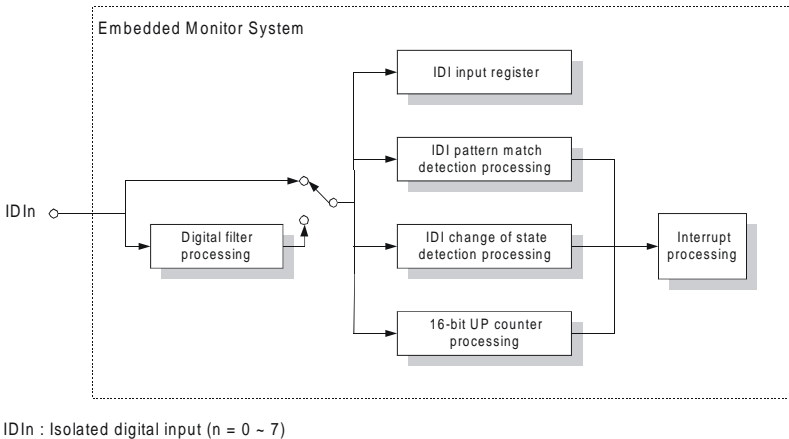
Embedded Monitor System

IDIn

Digital filter processing

IDI input register

IDI pattern match detection processing

IDI change of state detection processing

16-bit UP counter processing

Interrupt processing

IDIn : Isolated digital input (n = 0 ~ 7)